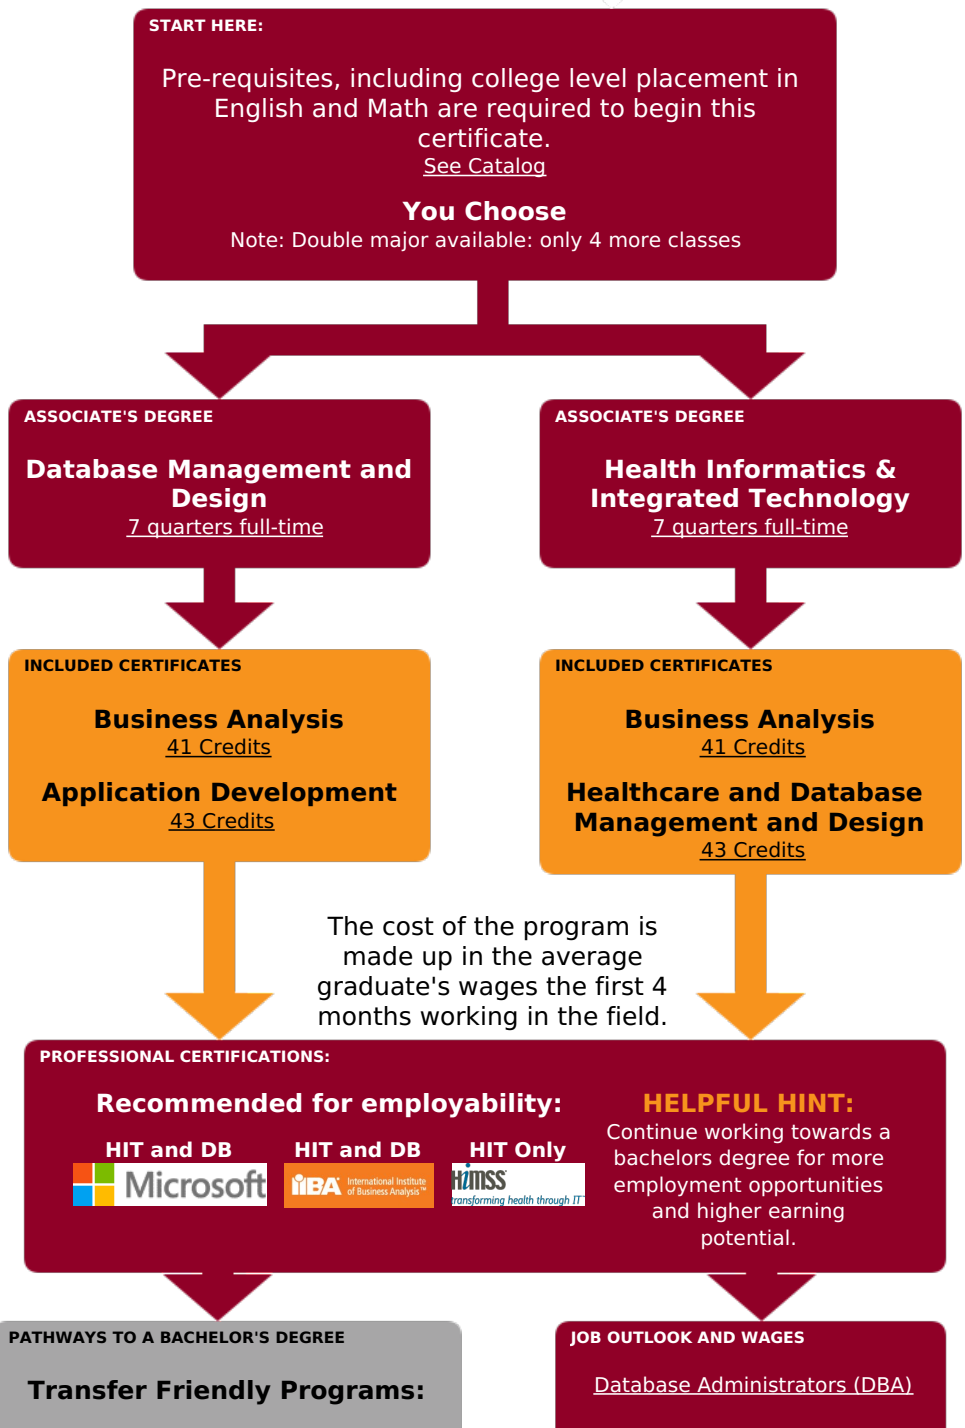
START HERE:

Pre-requisites, including college level placement in English and Math are required to begin this certificate.
See Catalog

You Choose
Note: Double major available: only 4 more classes

ASSOCIATE'S DEGREE

Database Management and Design
7 quarters full-time

ASSOCIATE'S DEGREE

Health Informatics & Integrated Technology
7 quarters full-time

INCLUDED CERTIFICATES

Business Analysis
41 Credits

Application Development
43 Credits

INCLUDED CERTIFICATES

Business Analysis
41 Credits

Healthcare and Database Management and Design
43 Credits

The cost of the program is made up in the average graduate's wages the first 4 months working in the field.

PROFESSIONAL CERTIFICATIONS:

Recommended for employability:

HIT and DB
Microsoft

HIT and DB
IIBA International Institute of Business Analysis™

HIT Only
HIMSS transforming health through IT

HELPFUL HINT:
Continue working towards a bachelors degree for more employment opportunities and higher earning potential.

PATHWAYS TO A BACHELOR'S DEGREE

Transfer Friendly Programs:

JOB OUTLOOK AND WAGES

Database Administrators (DBA)